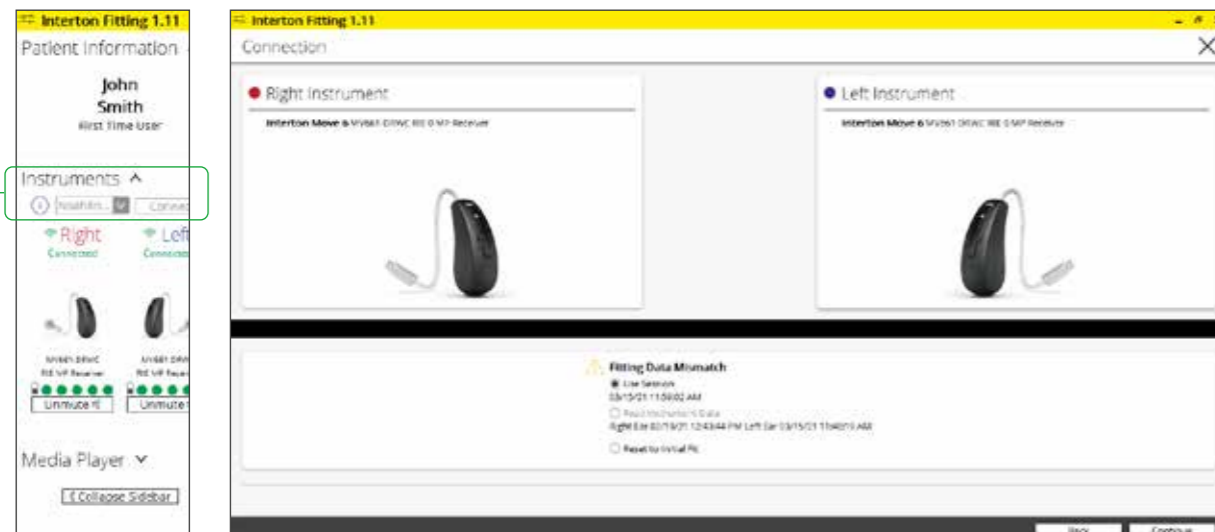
Interton Fitting 1.11
Patient Information

John Smith
First Time User

Instruments ^
NoahLin... Connec

Right
Connected

Left
Connected

MV661 DRWC RIE MP Receiver

MV661 DRW RIE MP Receiver

Unmute R

Unmute

Media Player

Collapse Sidebar

Interton Fitting 1.11
Connection

Right Instrument
Interton Move 6 MV661 DRWC RIE 0 MP Receiver

Left Instrument
Interton Move 6 MV661 DRWC RIE 0 MP Receiver

Fitting Data Mismatch
Use Session
03/15/21 11:59:02 AM
Read Instruments Data
Right Ear 03/15/21 12:43:44 PM Left Ear 03/15/21 11:40:13 AM
Reset to Initial Fit

Back
Continue